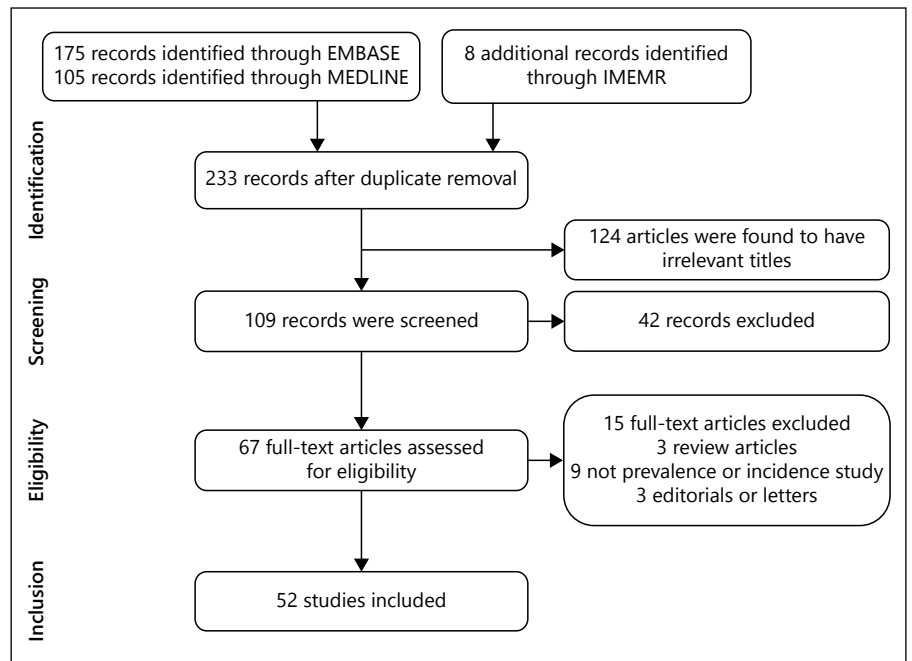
Identification

175 records identified through EMBASE
105 records identified through MEDLINE

8 additional records identified through IMEMR

233 records after duplicate removal

124 articles were found to have irrelevant titles

Screening

109 records were screened

42 records excluded

Eligibility

67 full-text articles assessed for eligibility

15 full-text articles excluded
3 review articles
9 not prevalence or incidence study
3 editorials or letters

Inclusion

52 studies included